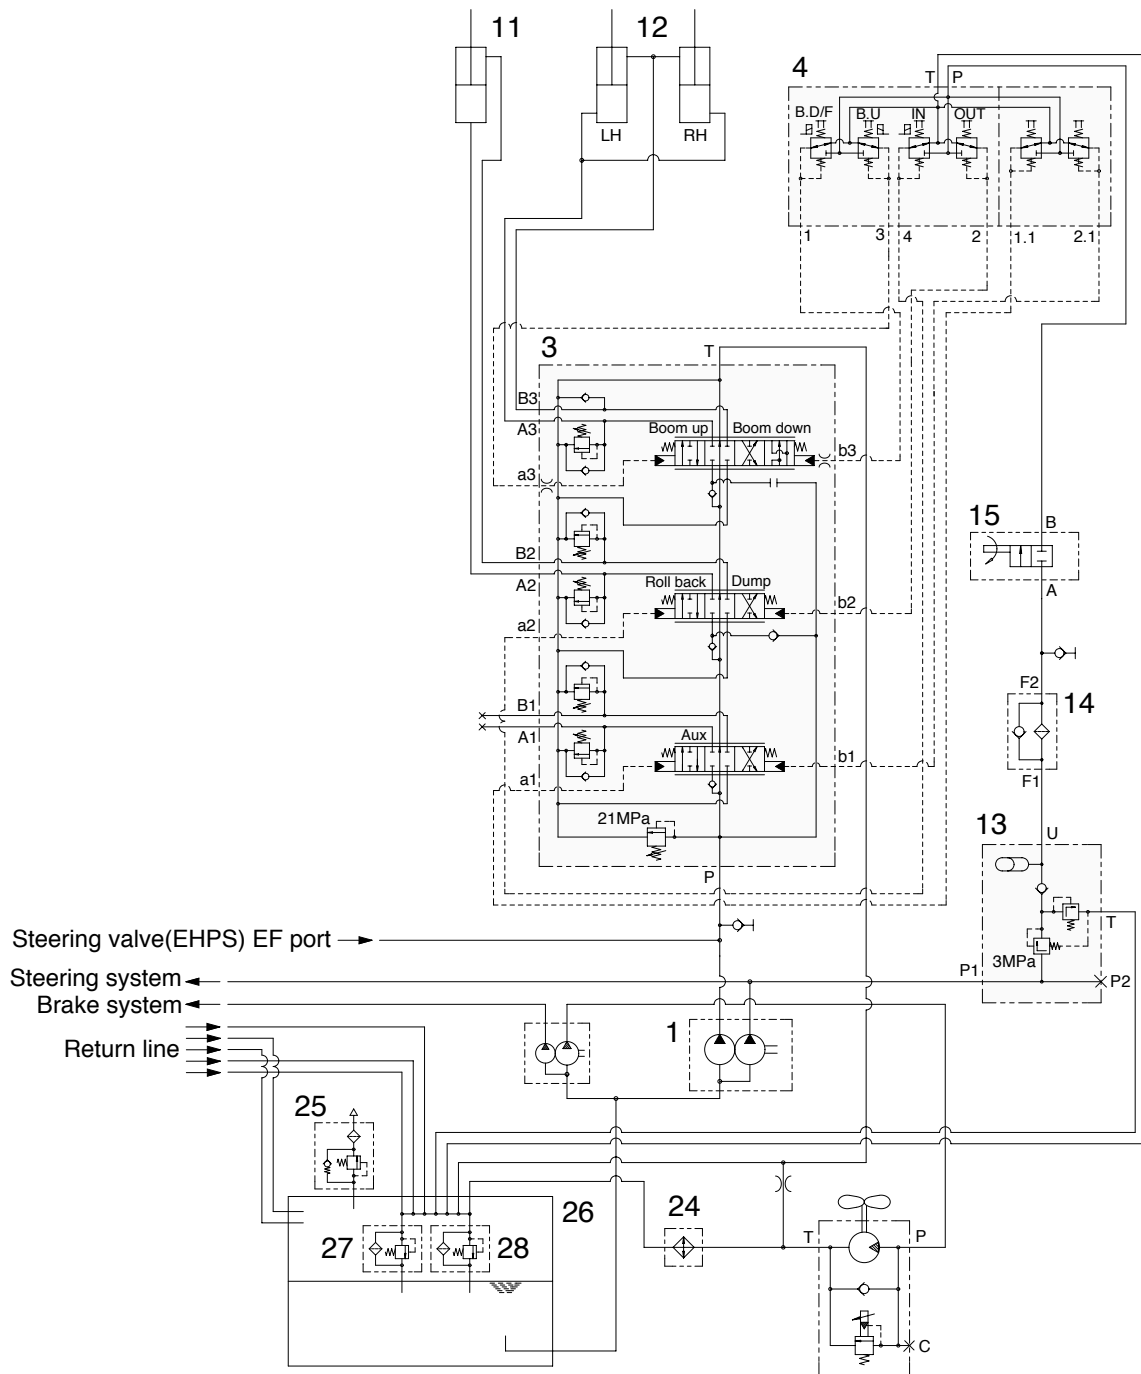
11
12
LH
RH
4
T
P
B.D/F
B.U
IN
OUT
1
3
4
2
1.1
2.1
3
T
B3
A3
Boom up
Boom down
b3
a3
B2
A2
Roll back
Dump
b2
a2
B1
A1
Aux
b1
a1
21MPa
P
15
B
A
14
F2
F1
13
U
T
3MPa
P1
P2
Steering valve(EHPS) EF port
Steering system
Brake system
Return line
1
25
26
27
28
24
T
P
C